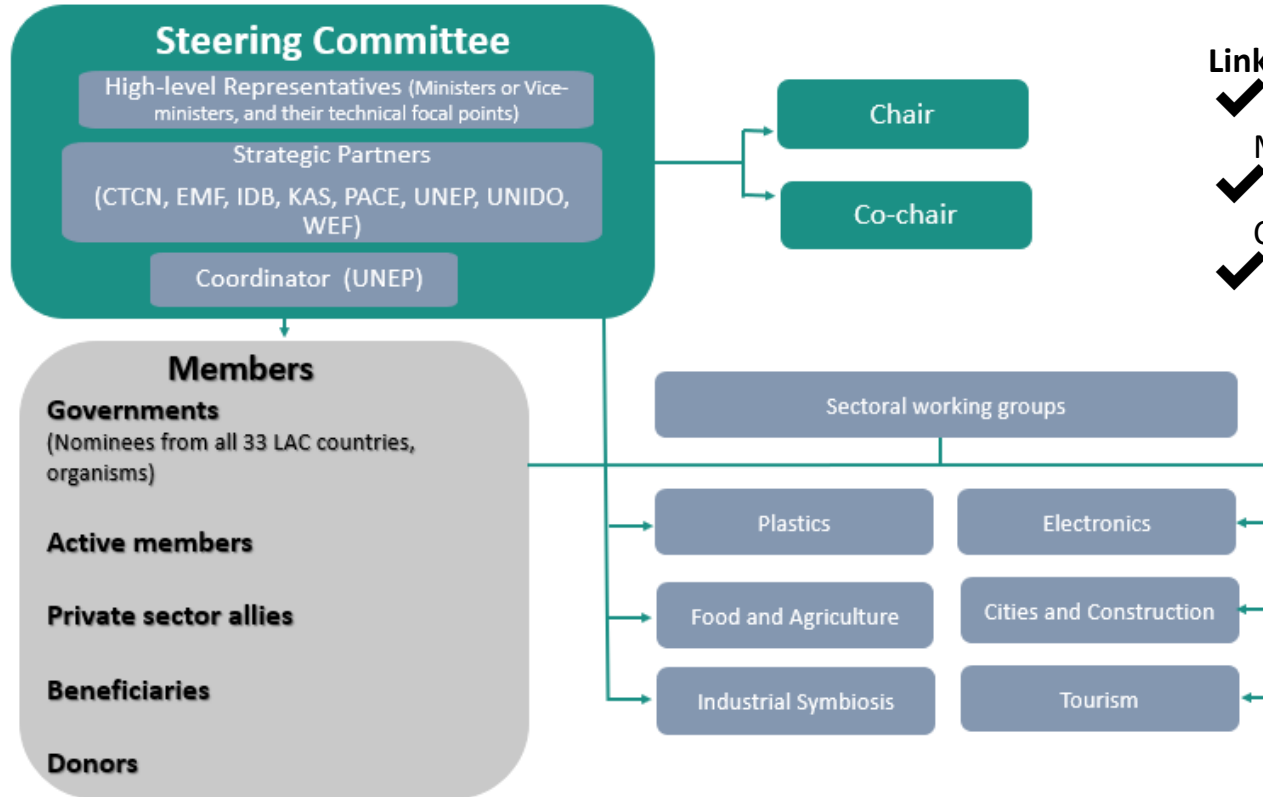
Steering Committee

High-level Representatives (Ministers or Vice-ministers, and their technical focal points)

Strategic Partners

(CTCN, EMF, IDB, KAS, PACE, UNEP, UNIDO, WEF)

Coordinator (UNEP)

Chair

Co-chair

Link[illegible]

N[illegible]

C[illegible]

Members

Governments
(Nominees from all 33 LAC countries, organisms)

Active members

Private sector allies

Beneficiaries

Donors

Sectoral working groups

Plastics

Electronics

Food and Agriculture

Cities and Construction

Industrial Symbiosis

Tourism